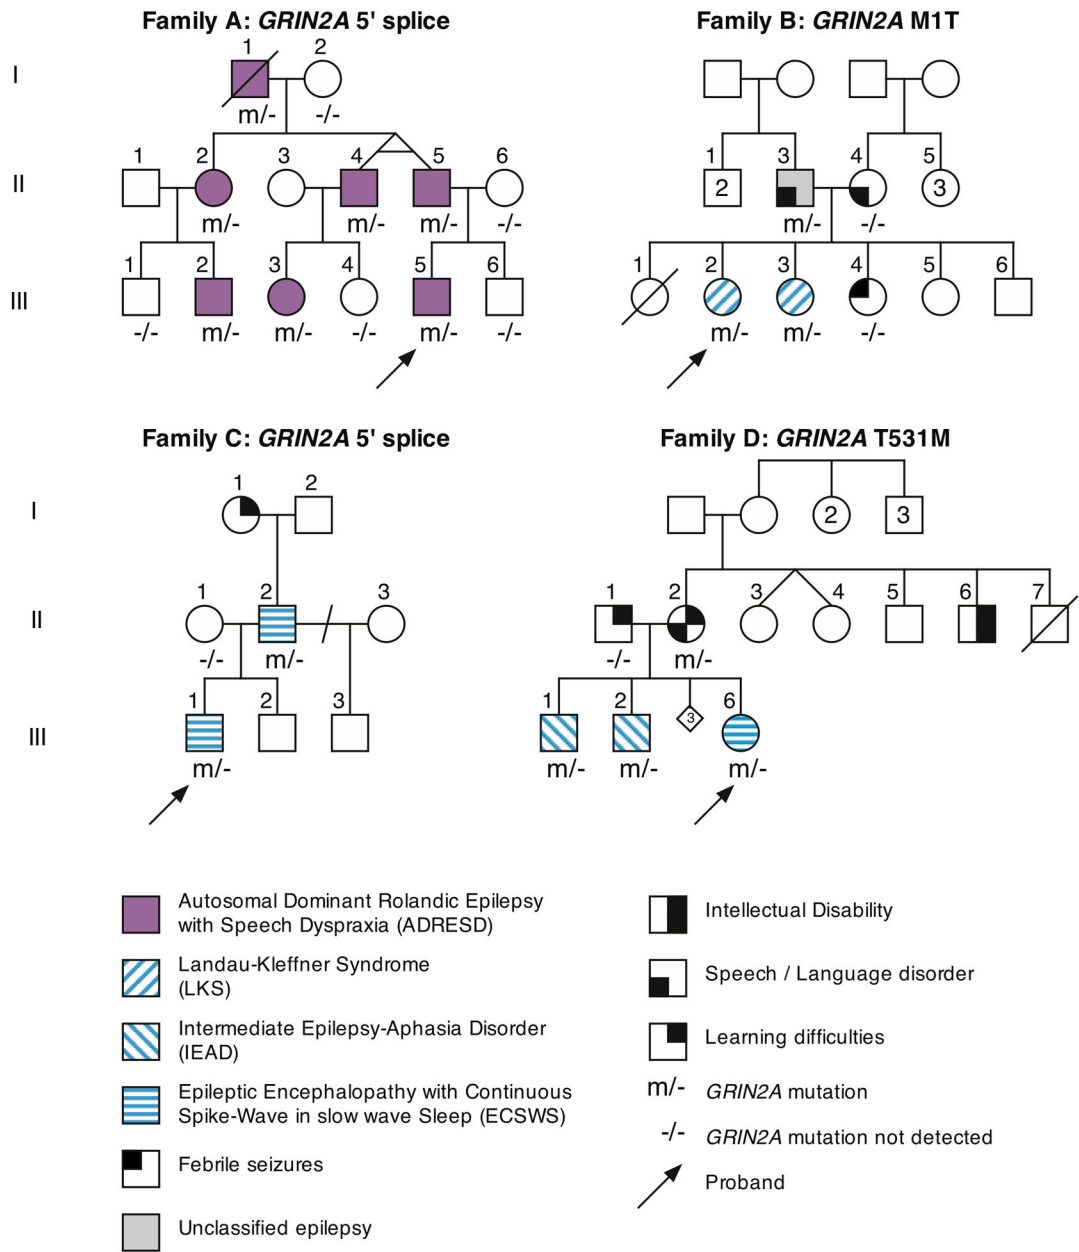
Family A: *GRIN2A* 5' splice

I
1 2
m/- -/-

II
1 2 3 4 5 6
m/- m/- m/- -/-

III
1 2 3 4 5 6
-/- m/- m/- -/- m/- -/-

Family B: *GRIN2A* M1T

1 3 4 5
2 3
m/- -/-

1 2 3 4 5 6
m/- m/- -/-

Family C: *GRIN2A* 5' splice

I
1 2

II
1 2 3
-/- m/-

III
1 2 3
m/-

Family D: *GRIN2A* T531M

2 3

1 2 3 4 5 6 7
-/- m/-

1 2 3 6
m/- m/- m/-

Autosomal Dominant Rolandic Epilepsy with Speech Dyspraxia (ADRESD)

Landau-Kleffner Syndrome (LKS)

Intermediate Epilepsy-Aphasia Disorder (IEAD)

Epileptic Encephalopathy with Continuous Spike-Wave in slow wave Sleep (ECSWS)

Febrile seizures

Unclassified epilepsy

Intellectual Disability

Speech / Language disorder

Learning difficulties

m/- *GRIN2A* mutation

-/- *GRIN2A* mutation not detected

Proband